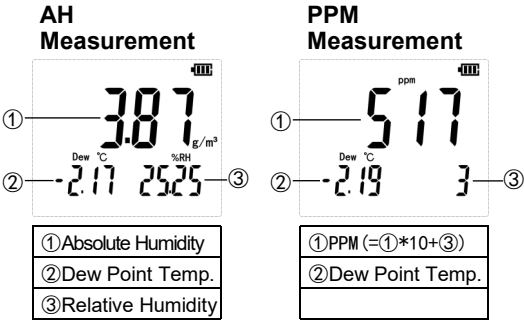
AH Measurement

①
3.87 g/m³
Dew ℃ %RH
② -2.17 25.25 ③

| ①Absolute Humidity |
|---|
| ②Dew Point Temp. |
| ③Relative Humidity |

PPM Measurement

ppm
① 517
Dew ℃
② -2.19 3 ③

| ①PPM (=①*10+③) |
|---|
| ②Dew Point Temp. |
| |